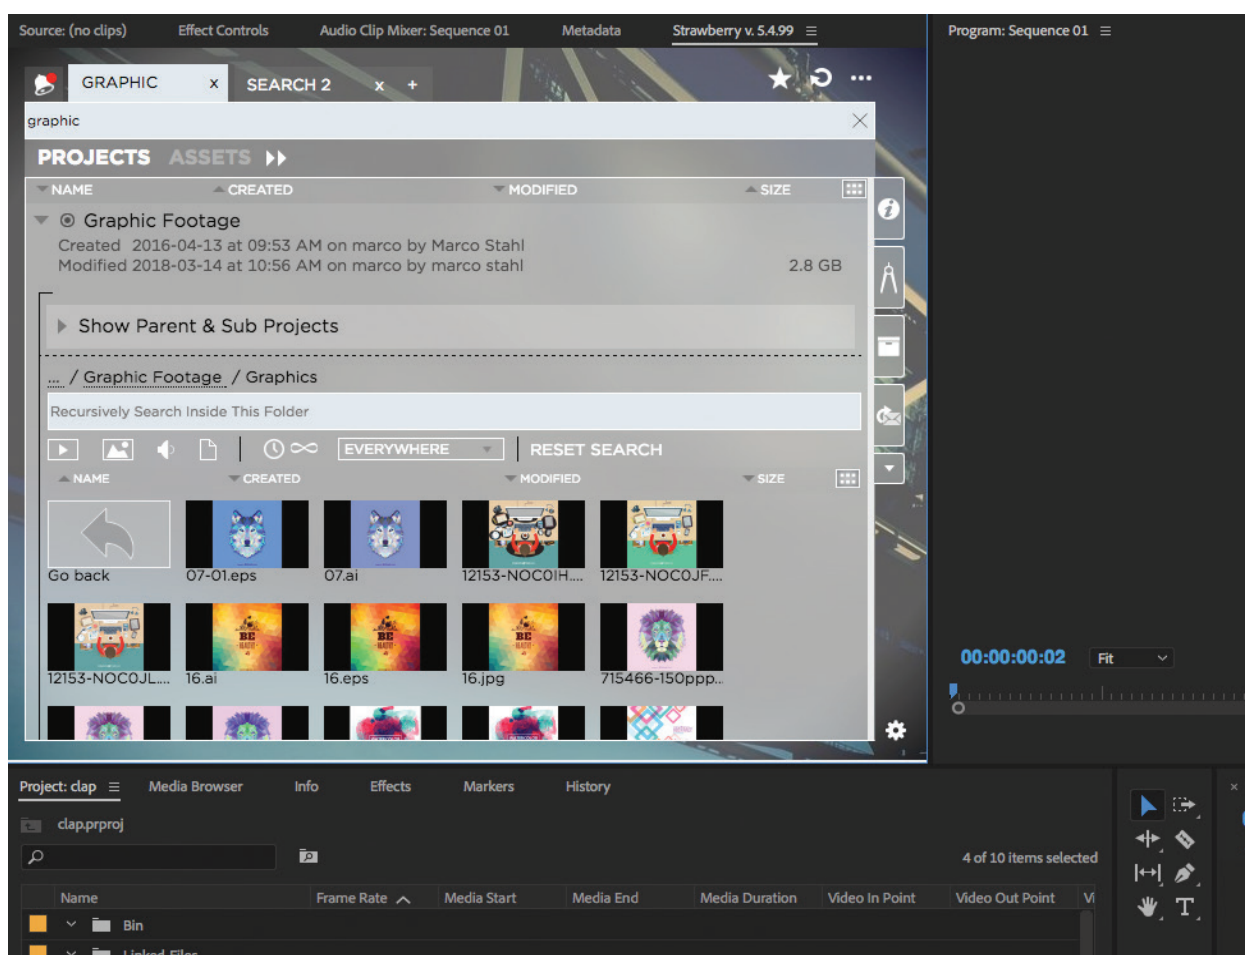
Source: (no clips)   Effect Controls   Audio Clip Mixer: Sequence 01   Metadata   Strawberry v. 5.4.99 ≡   Program: Sequence 01 ≡

GRAPHIC x   SEARCH 2 x +

graphic

PROJECTS   ASSETS

NAME   CREATED   MODIFIED   SIZE

Graphic Footage

Created 2016-04-13 at 09:53 AM on marco by Marco Stahl
Modified 2018-03-14 at 10:56 AM on marco by marco stahl   2.8 GB

Show Parent & Sub Projects

... / Graphic Footage / Graphics

Recursively Search Inside This Folder

EVERYWHERE   RESET SEARCH

NAME   CREATED   MODIFIED   SIZE

Go back   07-01.eps   07.ai   12153-NOCOIH....   12153-NOCOJF....

12153-NOCOJL....   16.ai   16.eps   16.jpg   715466-150ppp...

00:00:00:02   Fit

Project: clap ≡   Media Browser   Info   Effects   Markers   History

clap.prproj

4 of 10 items selected

| Name | Frame Rate | Media Start | Media End | Media Duration | Video In Point | Video Out Point | Vi |
|---|---|---|---|---|---|---|---|
| Bin | | | | | | | |
| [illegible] | | | | | | | |